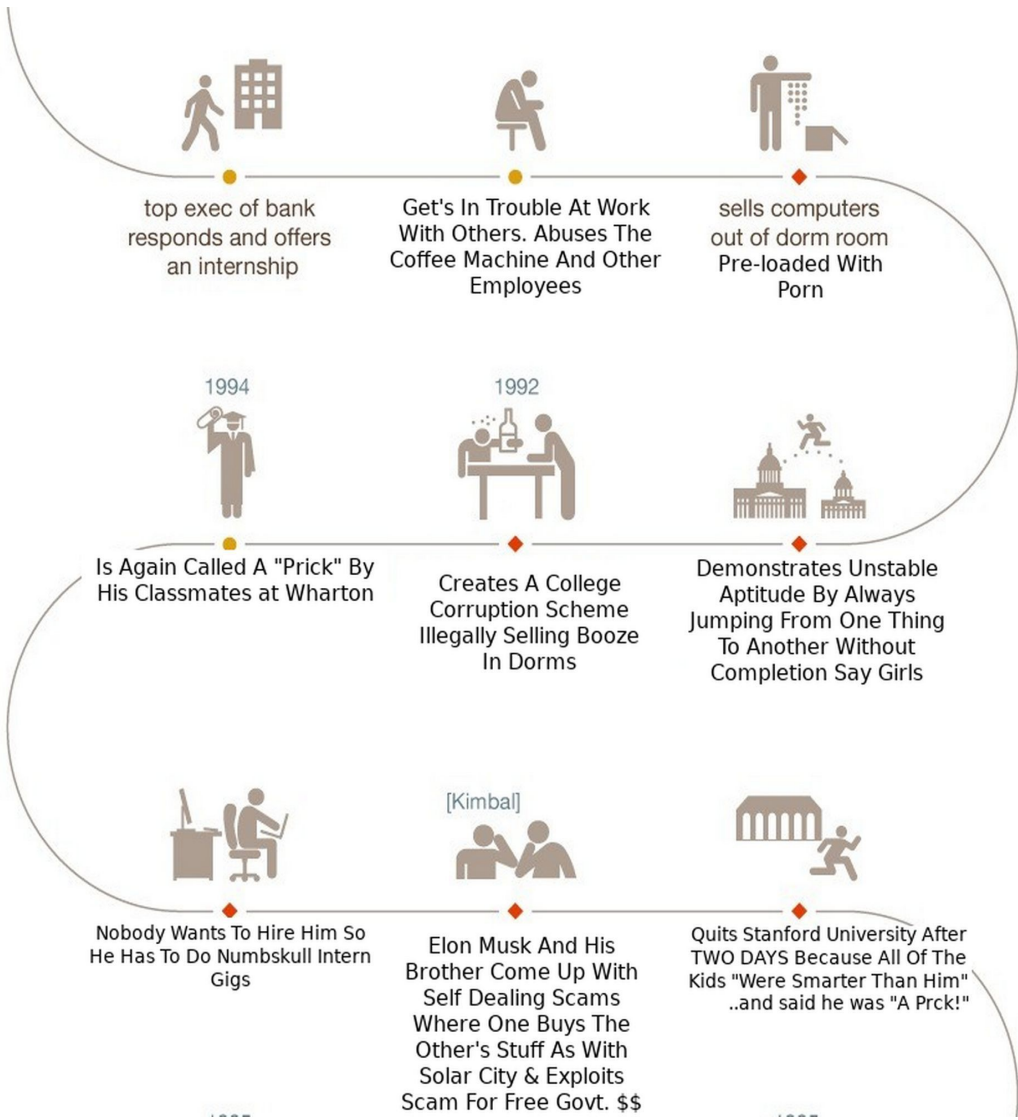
top exec of bank responds and offers an internship

Get's In Trouble At Work With Others. Abuses The Coffee Machine And Other Employees

sells computers out of dorm room Pre-loaded With Porn

1994

Is Again Called A "Prick" By His Classmates at Wharton

1992

Creates A College Corruption Scheme Illegally Selling Booze In Dorms

Demonstrates Unstable Aptitude By Always Jumping From One Thing To Another Without Completion Say Girls

Nobody Wants To Hire Him So He Has To Do Numbskull Intern Gigs

[Kimbal]

Elon Musk And His Brother Come Up With Self Dealing Scams Where One Buys The Other's Stuff As With Solar City & Exploits Scam For Free Govt. $$

Quits Stanford University After TWO DAYS Because All Of The Kids "Were Smarter Than Him" ..and said he was "A Prck!"

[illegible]

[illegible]